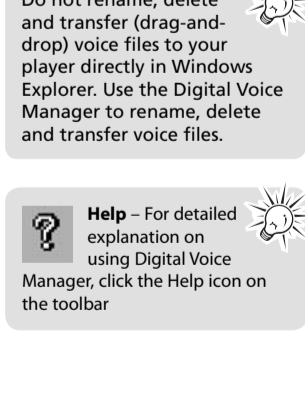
Do not rename, delete and transfer (drag-and-drop) voice files to your player directly in Windows Explorer. Use the Digital Voice Manager to rename, delete and transfer voice files.

**Help** – For detailed explanation on using Digital Voice Manager, click the Help icon on the toolbar